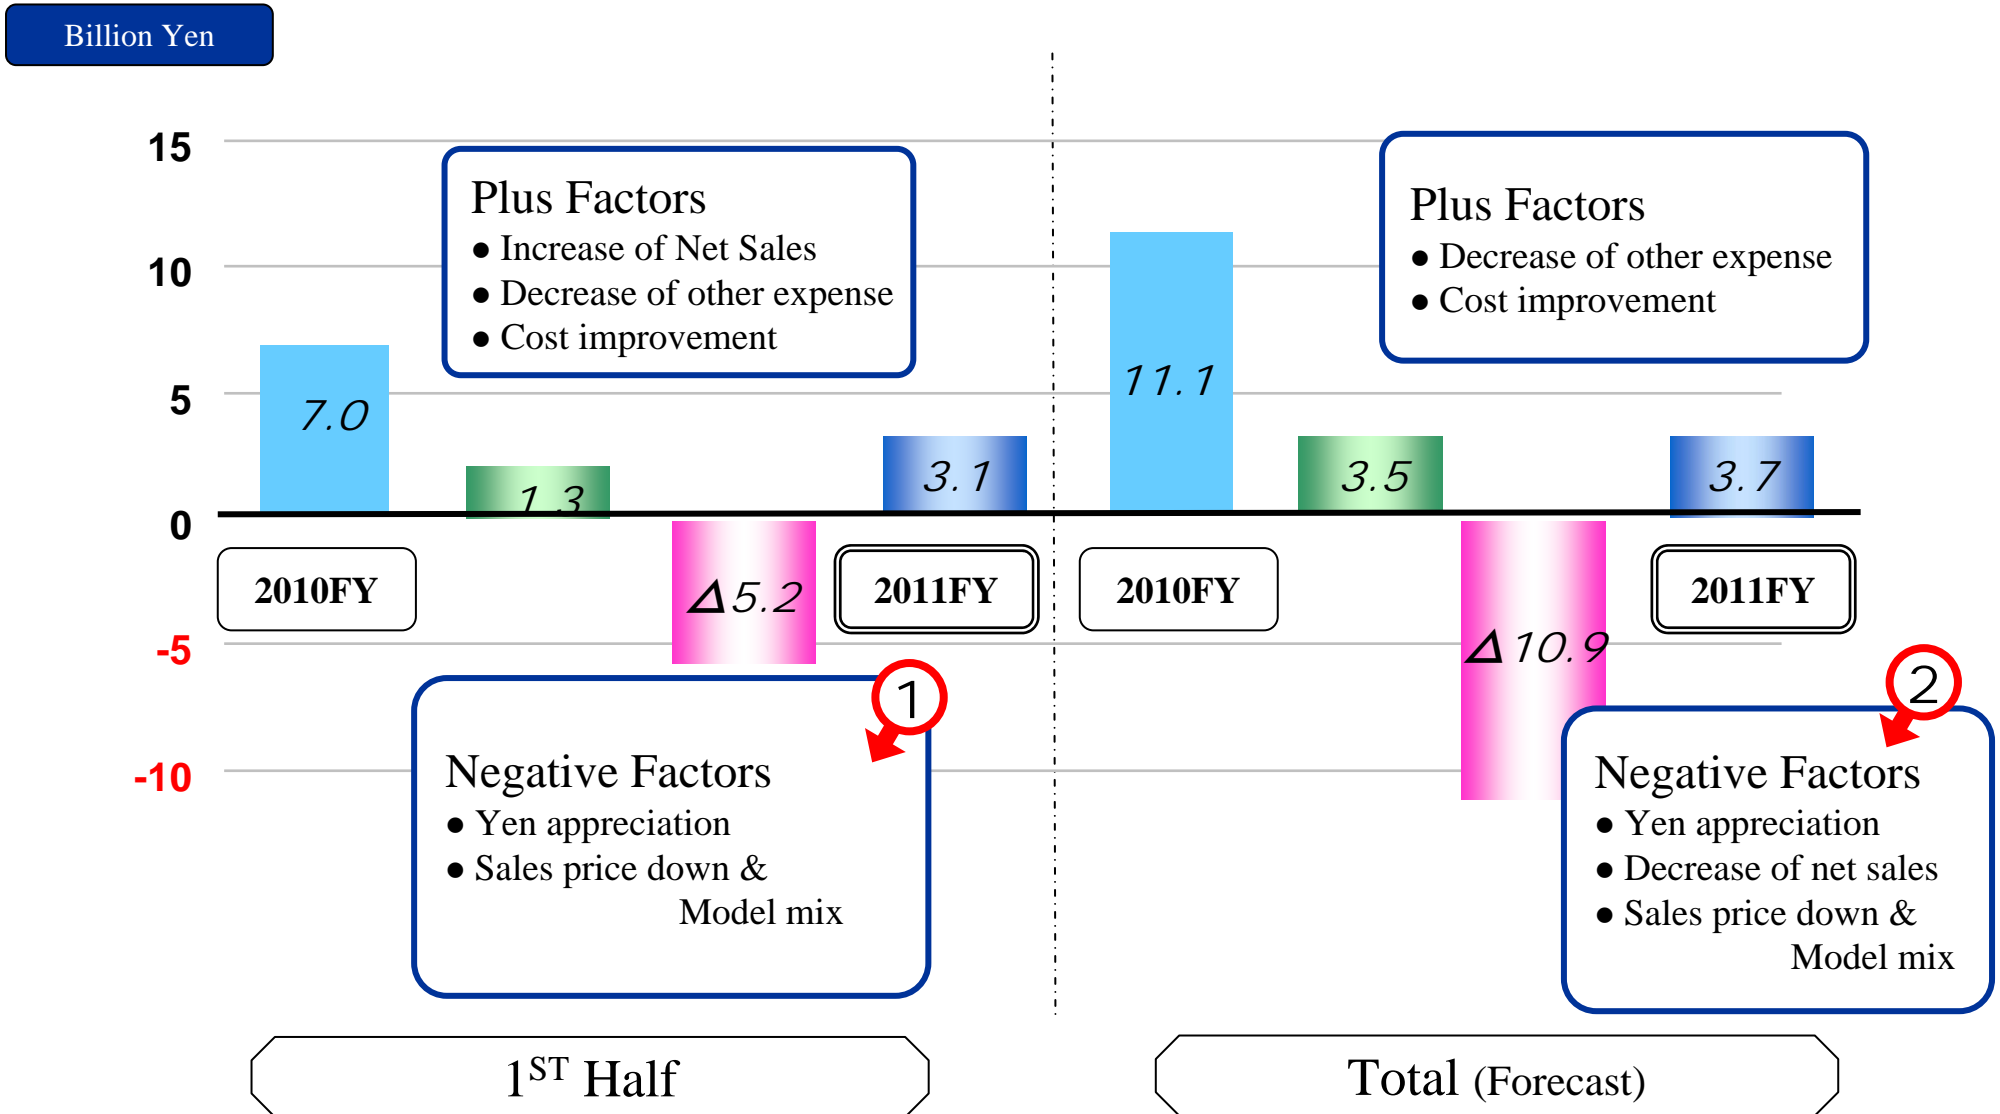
Billion Yen

15
10
5
0
-5
-10

Plus Factors
● Increase of Net Sales
● Decrease of other expense
● Cost improvement

7.0
1.3
Δ5.2
3.1

2010FY
2011FY

Negative Factors
● Yen appreciation
● Sales price down & Model mix

1

11.1
3.5
Δ10.9
3.7

2010FY
2011FY

Plus Factors
● Decrease of other expense
● Cost improvement

2

Negative Factors
● Yen appreciation
● Decrease of net sales
● Sales price down & Model mix

$1^{ST}$ Half

Total (Forecast)